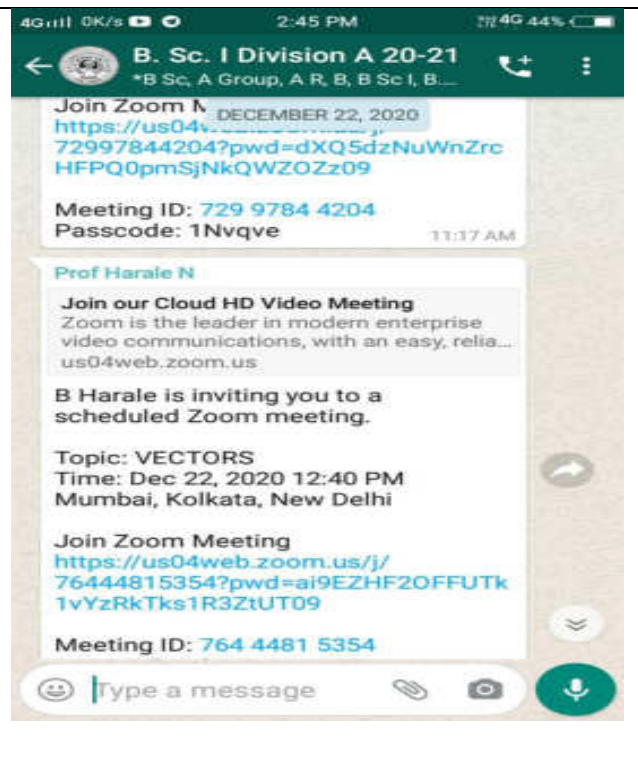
4G 0K/s 2:45 PM 4G 44%

B. Sc. I Division A 20-21
*B Sc, A Group, A R, B, B Sc I, B....

Join Zoom M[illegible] DECEMBER 22, 2020
https://us04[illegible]
72997844204?pwd=dXQ5dzNuWnZrcHFPQ0pmSjNkQWZOZz09

Meeting ID: 729 9784 4204
Passcode: 1Nvqve
11:17 AM

Prof Harale N
Join our Cloud HD Video Meeting
Zoom is the leader in modern enterprise video communications, with an easy, relia...
us04web.zoom.us

B Harale is inviting you to a scheduled Zoom meeting.

Topic: VECTORS
Time: Dec 22, 2020 12:40 PM
Mumbai, Kolkata, New Delhi

Join Zoom Meeting
https://us04web.zoom.us/j/76444815354?pwd=ai9EZHF2OFFUTk1vYzRkTks1R3ZtUT09

Meeting ID: 764 4481 5354

Type a message